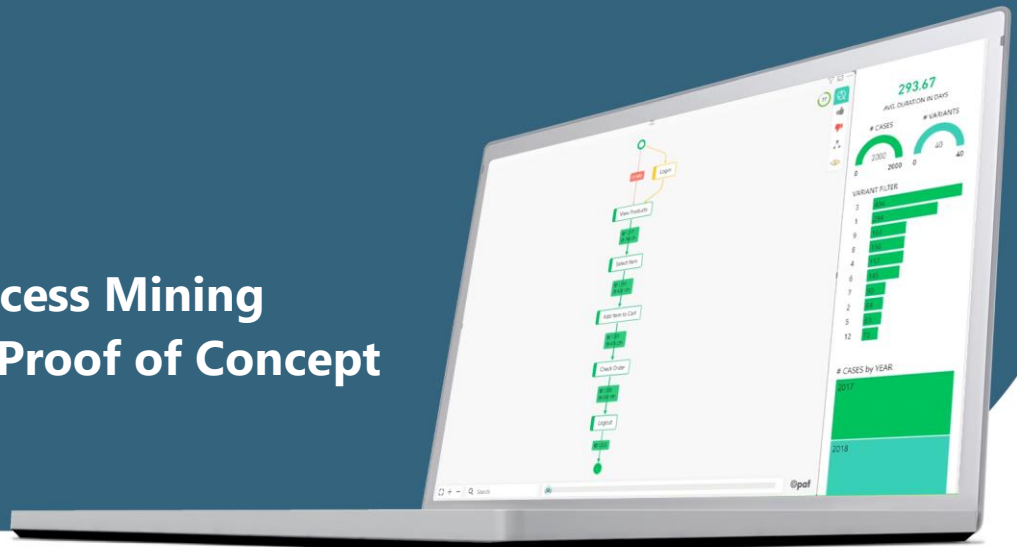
cess Mining
Proof of Concept

293.67
AVG. DURATION IN DAYS
# CASES
# VARIANTS
2000
0
2000
0
40
40
VARIANT FILTER
3
1
9
8
4
6
7
2
5
12
# CASES by YEAR
2017
2018
Login
View Products
Select Item
Add Item to Cart
Check Order
Logout
Search
@paf